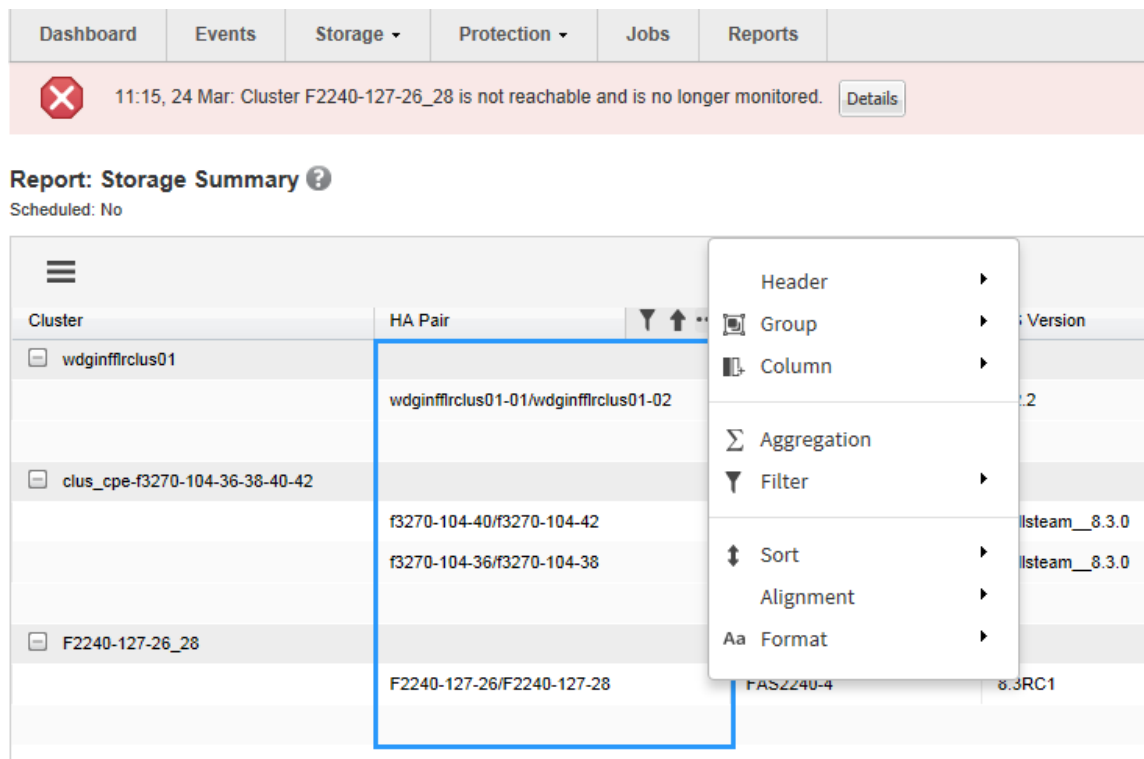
Dashboard | Events | Storage ▾ | Protection ▾ | Jobs | Reports

11:15, 24 Mar: Cluster F2240-127-26_28 is not reachable and is no longer monitored. Details

Report: Storage Summary
Scheduled: No

| Cluster | HA Pair | | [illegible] Version |
|---|---|---|---|
| wdginfflrclus01 | | | |
| | wdginfflrclus01-01/wdginfflrclus01-02 | | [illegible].2 |
| clus_cpe-f3270-104-36-38-40-42 | | | |
| | f3270-104-40/f3270-104-42 | | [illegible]llsteam__8.3.0 |
| | f3270-104-36/f3270-104-38 | | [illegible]llsteam__8.3.0 |
| F2240-127-26_28 | | | |
| | F2240-127-26/F2240-127-28 | FAS2240-4 | 8.3RC1 |

Header
Group
Column
Aggregation
Filter
Sort
Alignment
Aa Format